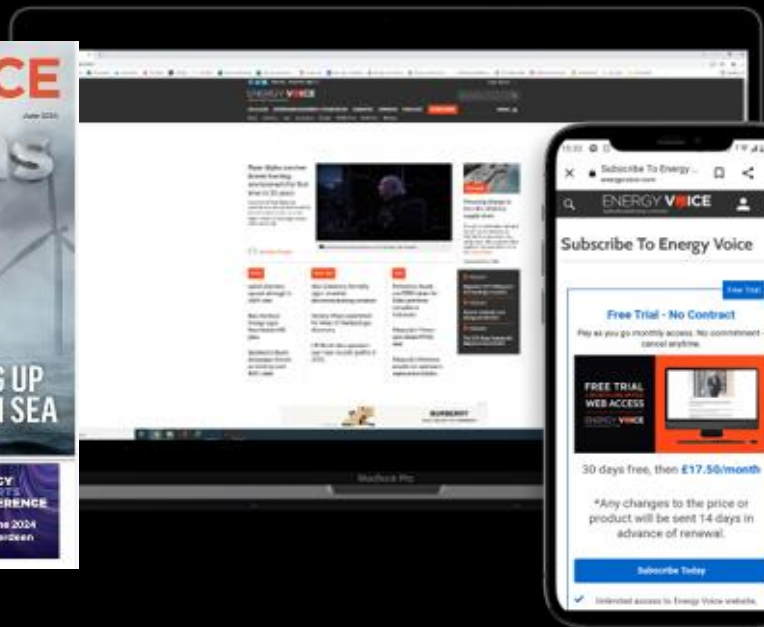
CE

June 2024

S UP
SEA

CY
ERENCE
ne 2024
rdeen

ENERGY VOICE

MacBook Pro

Subscribe To Energy ...
energyvoice.com

ENERGY VOICE

Subscribe To Energy Voice

Free Trial

Free Trial - No Contract

Pay as you go monthly access. No commitment - cancel anytime.

FREE TRIAL
WEB ACCESS
ENERGY VOICE

30 days free, then £17.50/month

*Any changes to the price or product will be sent 14 days in advance of renewal.

Subscribe Today

Unlimited access to Energy Voice website.